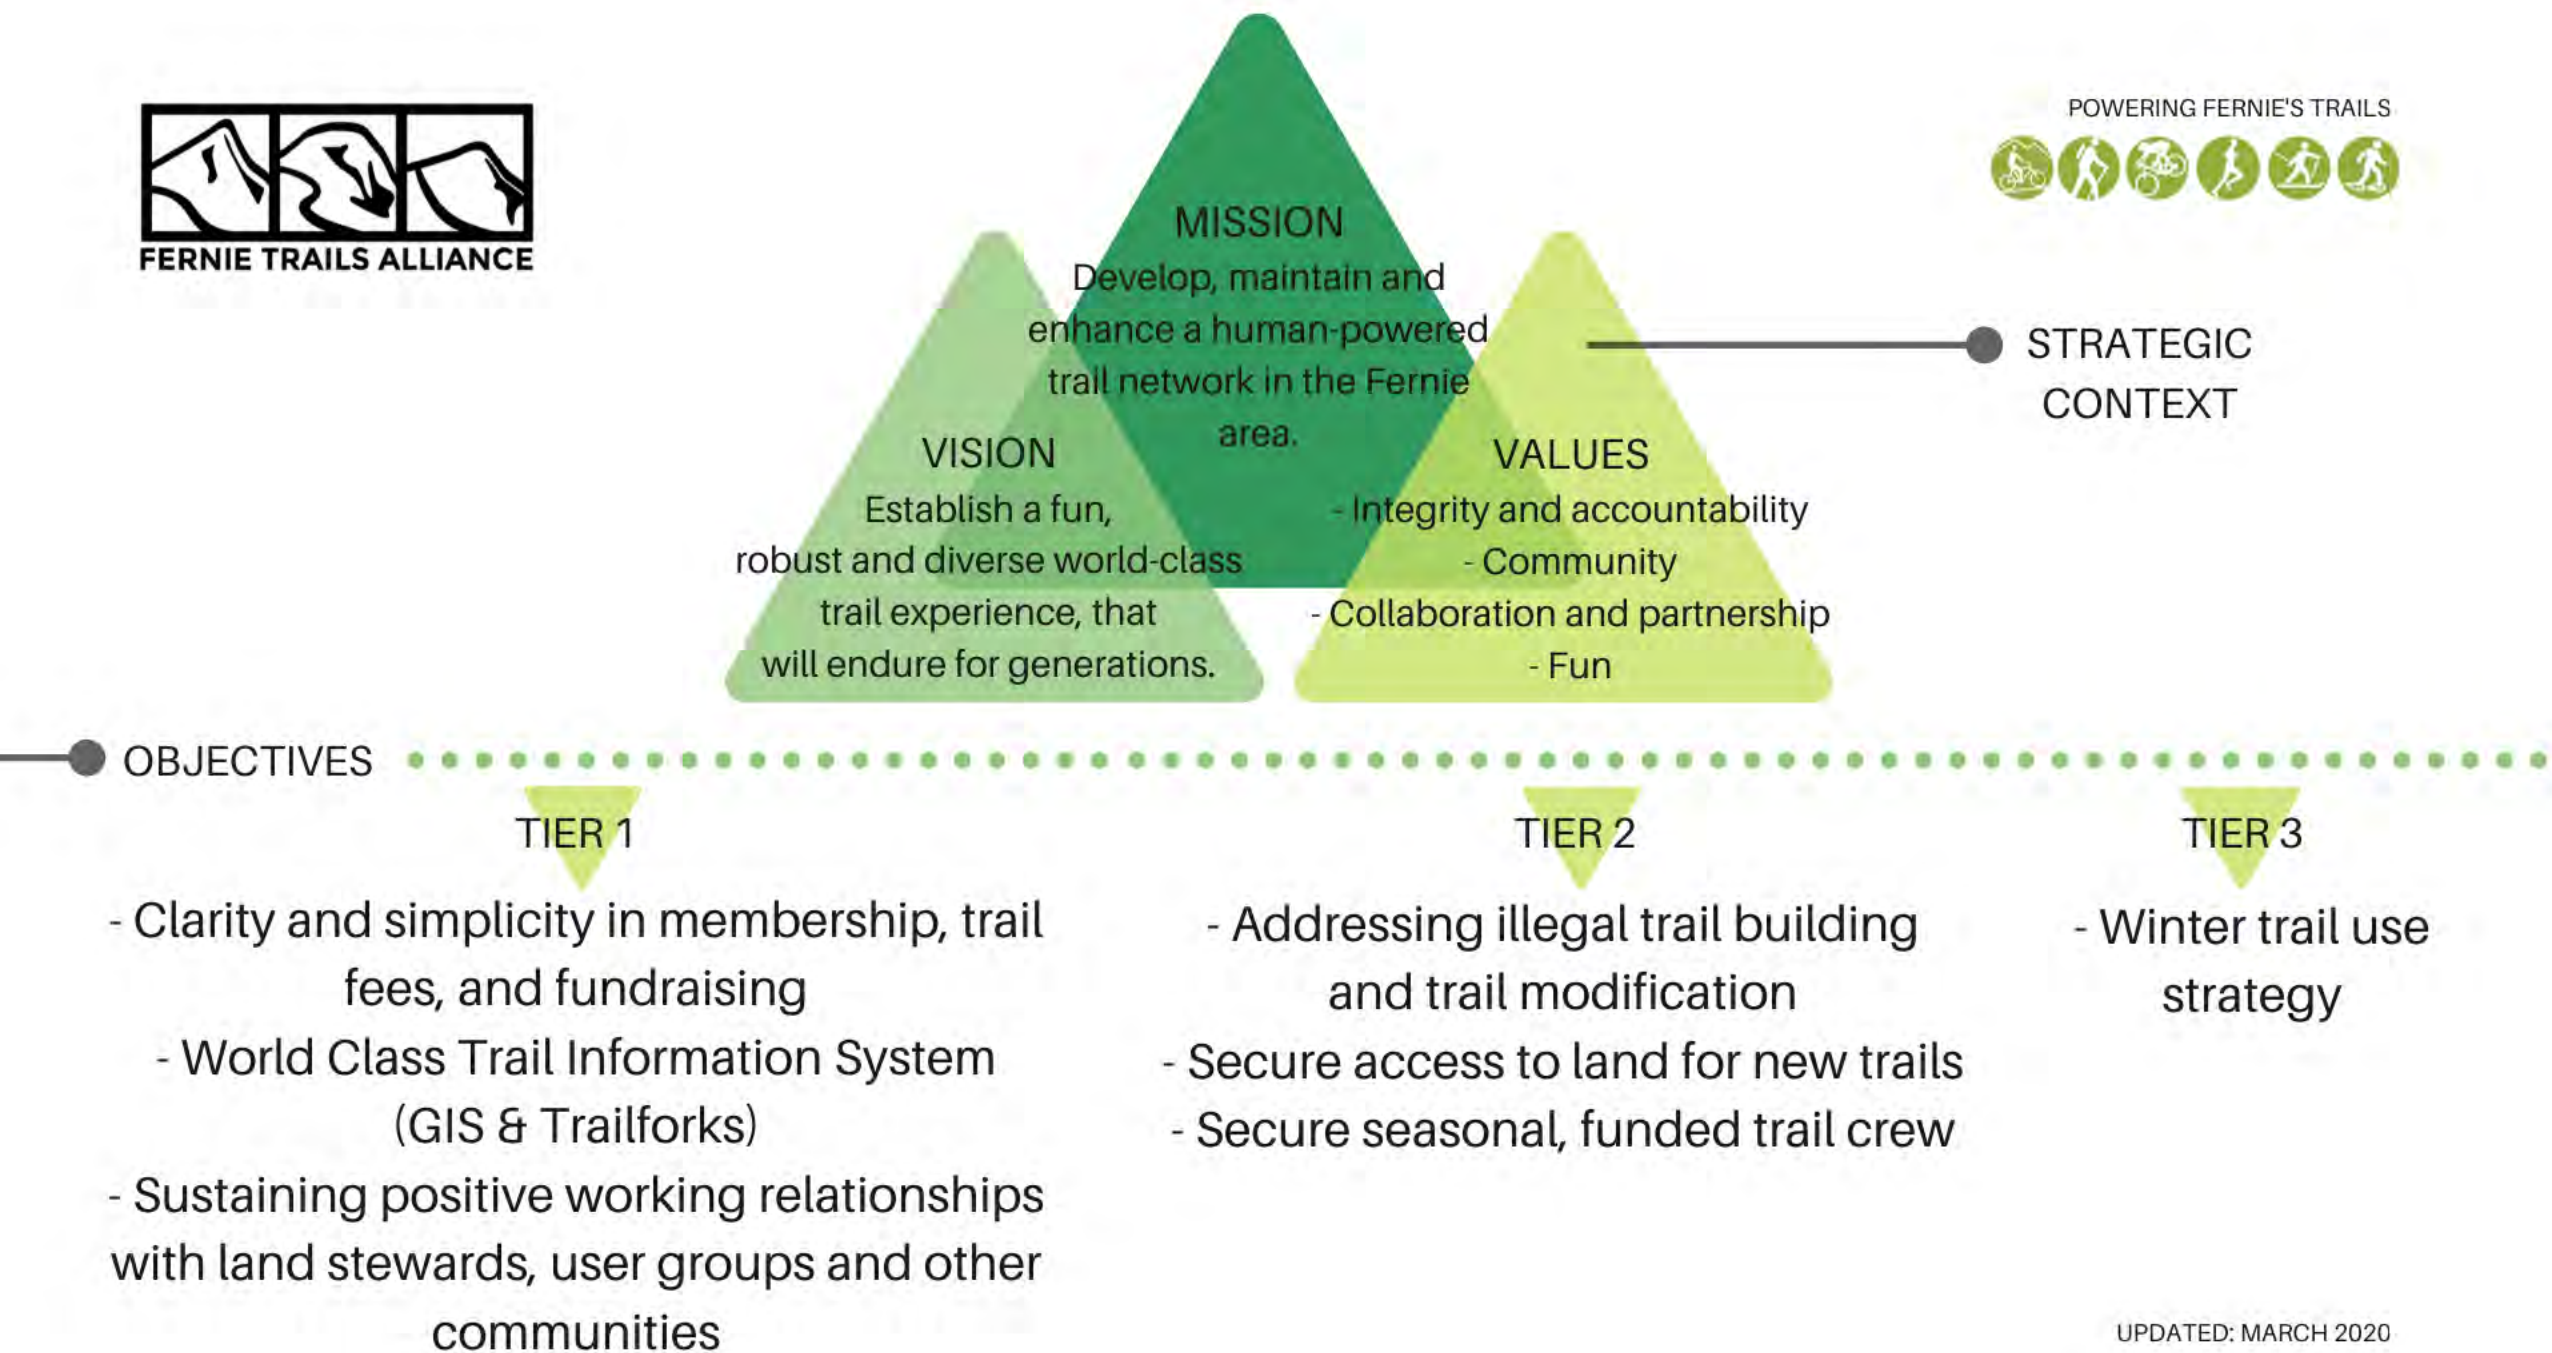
FERNIE TRAILS ALLIANCE

POWERING FERNIE'S TRAILS

MISSION
Develop, maintain and enhance a human-powered trail network in the Fernie area.

VISION
Establish a fun, robust and diverse world-class trail experience, that will endure for generations.

VALUES
- Integrity and accountability
- Community
- Collaboration and partnership
- Fun

STRATEGIC CONTEXT

OBJECTIVES

TIER 1
- Clarity and simplicity in membership, trail fees, and fundraising
- World Class Trail Information System (GIS & Trailforks)
- Sustaining positive working relationships with land stewards, user groups and other communities

TIER 2
- Addressing illegal trail building and trail modification
- Secure access to land for new trails
- Secure seasonal, funded trail crew

TIER 3
- Winter trail use strategy

UPDATED: MARCH 2020